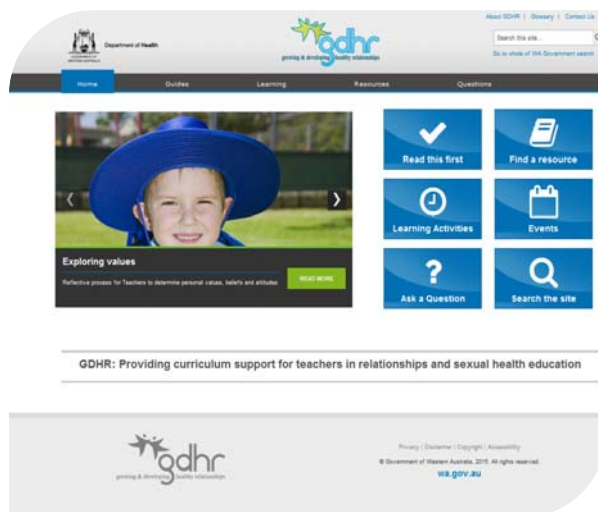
GOVERNMENT OF WESTERN AUSTRALIA Department of Health

gdhr growing & developing healthy relationships

About GDHR | Glossary | Contact Us

Search this site...

Go to whole of WA Government search

Home Guides Learning Resources Questions

Exploring values

Reflective process for Teachers to determine personal values, beliefs and attitudes.

READ MORE

Read this first

Find a resource

Learning Activities

Events

Ask a Question

Search the site

GDHR: Providing curriculum support for teachers in relationships and sexual health education

gdhr growing & developing healthy relationships

Privacy | Disclaimer | Copyright | Accessibility

© Government of Western Australia, 2015. All rights reserved.

wa.gov.au